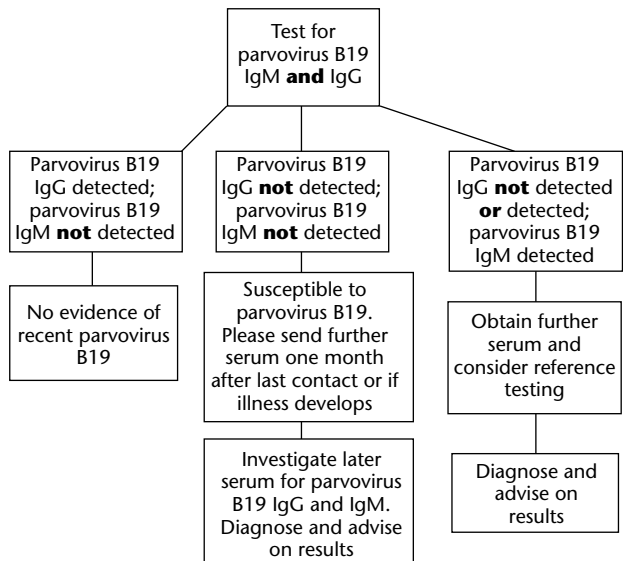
Test for parvovirus B19 IgM **and** IgG

Parvovirus B19 IgG detected; parvovirus B19 IgM **not** detected

No evidence of recent parvovirus B19

Parvovirus B19 IgG **not** detected; parvovirus B19 IgM **not** detected

Susceptible to parvovirus B19. Please send further serum one month after last contact or if illness develops

Investigate later serum for parvovirus B19 IgG and IgM. Diagnose and advise on results

Parvovirus B19 IgG **not** detected **or** detected; parvovirus B19 IgM detected

Obtain further serum and consider reference testing

Diagnose and advise on results